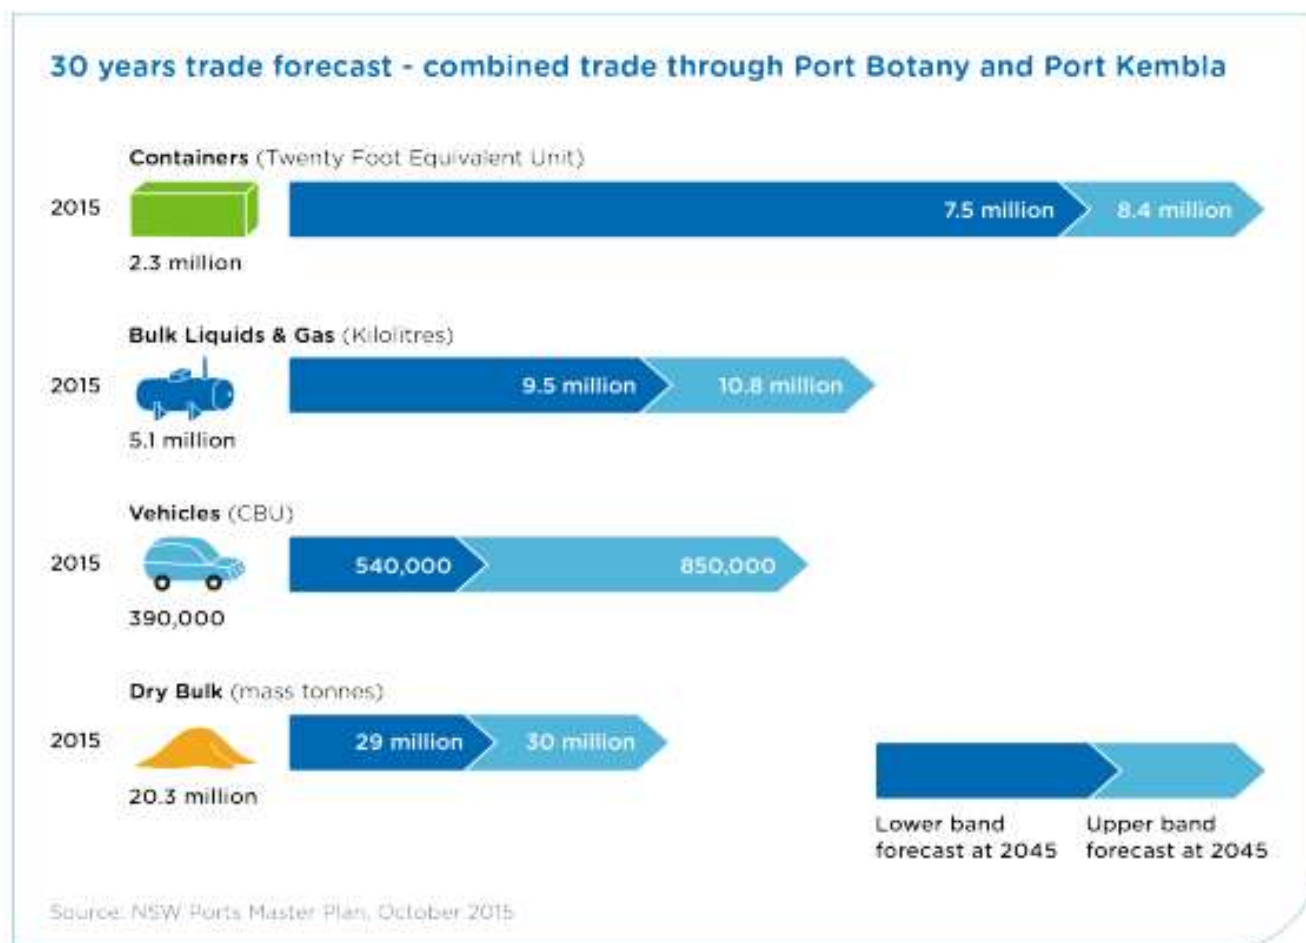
30 years trade forecast - combined trade through Port Botany and Port Kembla

Containers (Twenty Foot Equivalent Unit)

2015

2.3 million

7.5 million

8.4 million

Bulk Liquids & Gas (Kilolitres)

2015

5.1 million

9.5 million

10.8 million

Vehicles (CBU)

2015

390,000

540,000

850,000

Dry Bulk (mass tonnes)

2015

20.3 million

29 million

30 million

Lower band forecast at 2045

Upper band forecast at 2045

Source: NSW Ports Master Plan, October 2015